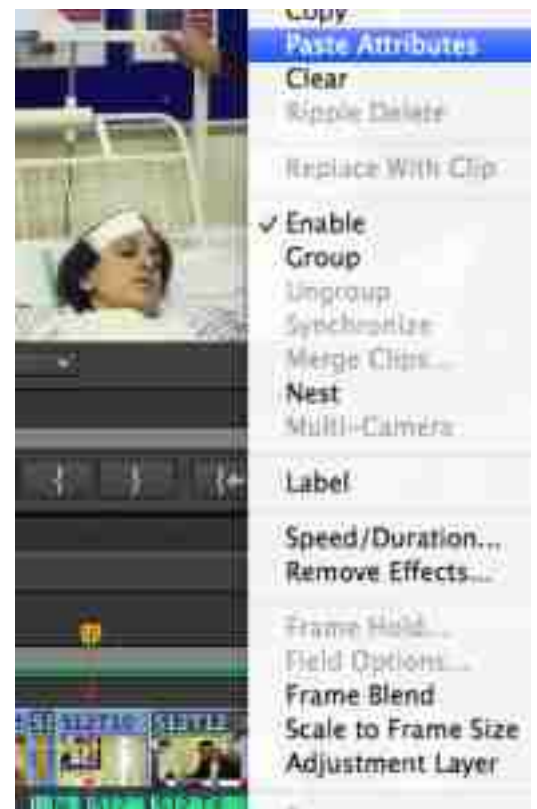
Copy
Paste Attributes
Clear
Ripple Delete

Replace With Clip

✓ Enable
Group
Ungroup
Synchronize
Merge Clips...
Nest
Multi-Camera

Label

Speed/Duration...
Remove Effects...

Frame Hold...
Field Options...
Frame Blend
Scale to Frame Size
Adjustment Layer